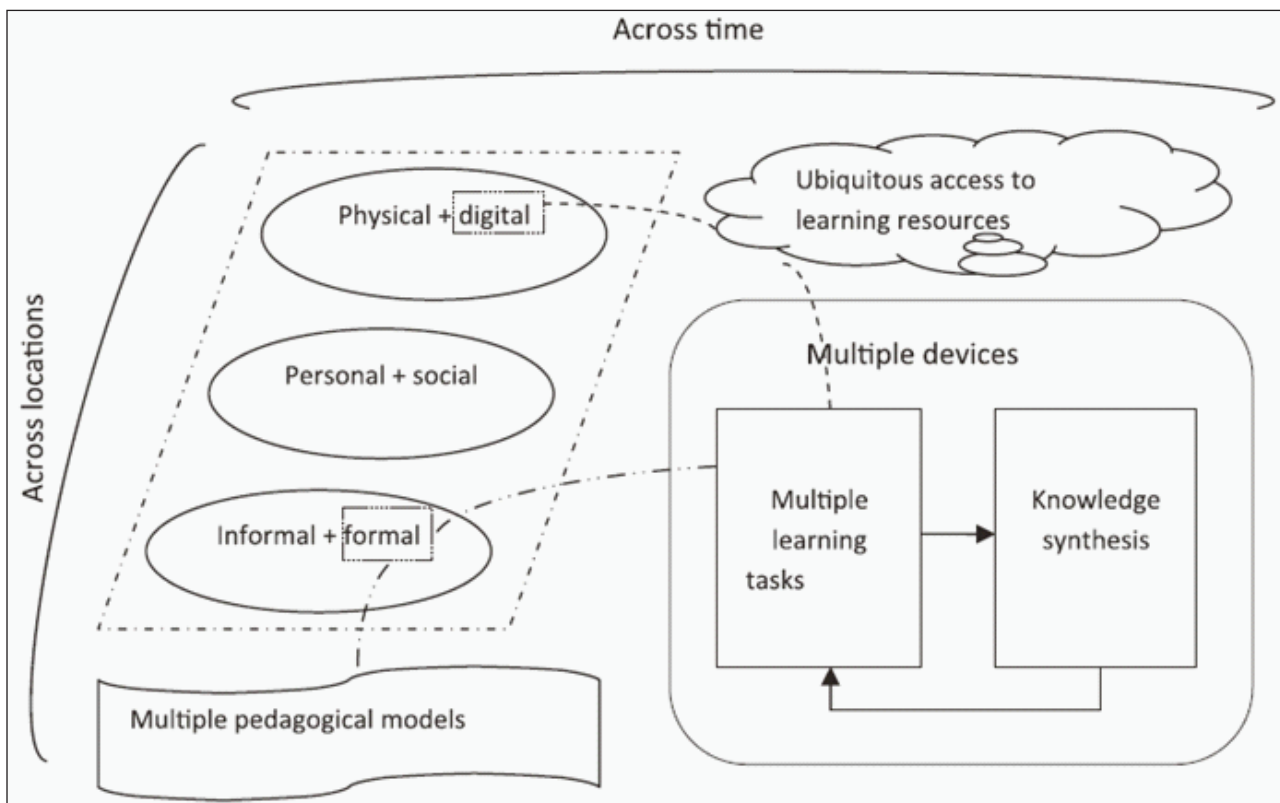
Across time

Across locations

Physical + digital

Personal + social

Informal + formal

Ubiquitous access to learning resources

Multiple devices

Multiple learning tasks

Knowledge synthesis

Multiple pedagogical models